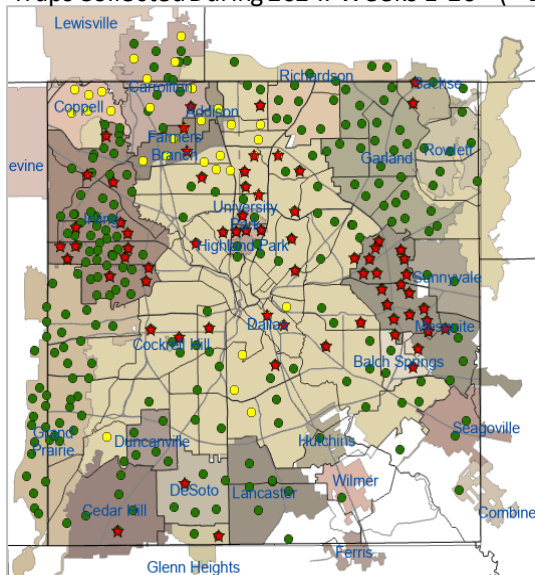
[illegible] Collected During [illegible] Weeks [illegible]

Lewisville
Richardson
Sachse
Carrollton
Coppell
Addison
Farmers Branch
Garland
Rowlett
evine
University Park
Irving
Highland Park
Sunnyvale
Mesquite
Dallas
Cockrell Hill
Balch Springs
Grand Prairie
Duncanville
Hutchins
Seagoville
Wilmer
DeSoto
Lancaster
Cedar Hill
Combine
Ferris
Glenn Heights